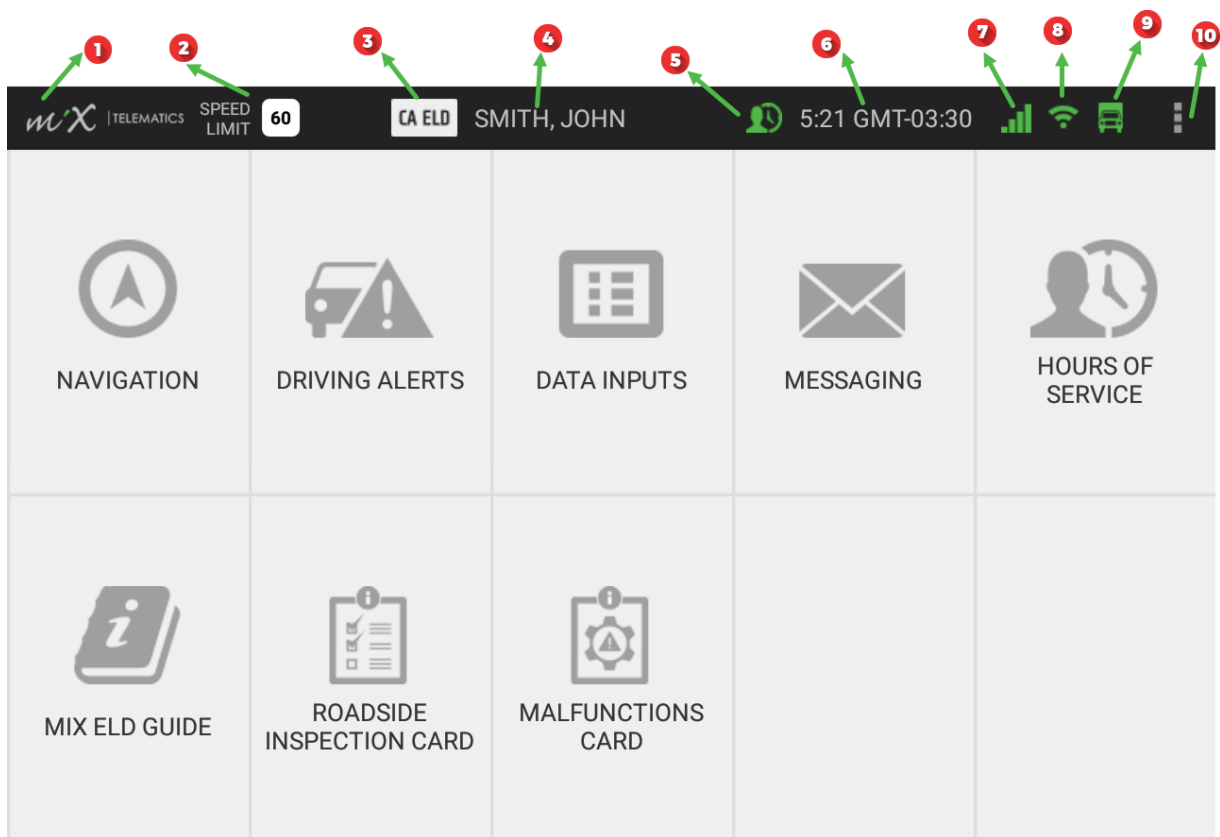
1 2 3 4 5 6 7 8 9 10

MiX | TELEMATICS SPEED LIMIT 60 CA ELD SMITH, JOHN 5:21 GMT-03:30

NAVIGATION

DRIVING ALERTS

DATA INPUTS

MESSAGING

HOURS OF SERVICE

MIX ELD GUIDE

ROADSIDE INSPECTION CARD

MALFUNCTIONS CARD